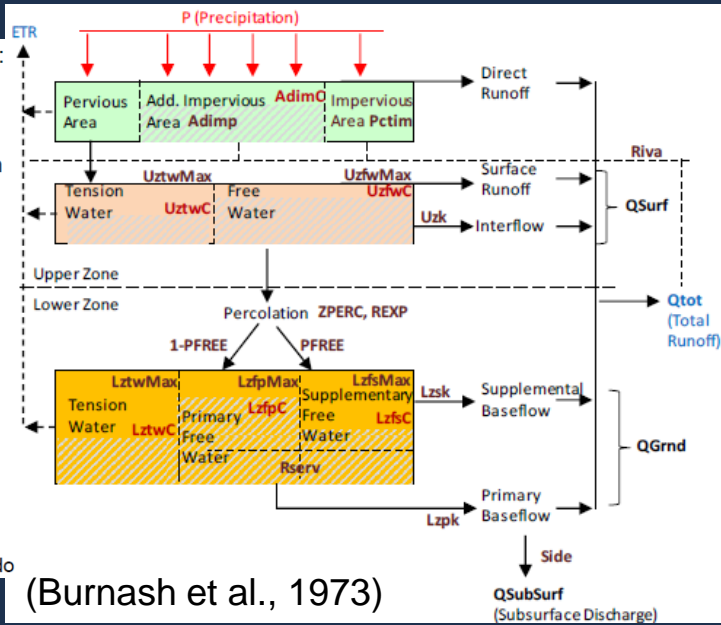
ETR

P (Precipitation)

Pervious Area

Add. Impervious Area Adimp

AdimC

Impervious Area Pctim

Direct Runoff

Riva

UztwMax

Tension Water

UztwC

Free Water

UzfwMax

UzfwC

Surface Runoff

Uzk

Interflow

QSurf

Upper Zone

Lower Zone

Percolation ZPERC, REXP

Qtot (Total Runoff)

1-PFREE

PFREE

LztwMax

Tension Water

LztwC

LzfpMax

LzfpC

Primary Free Water

LzfsMax

Supplementary Free Water

LzfsC

Lzsk

Supplemental Baseflow

QGrnd

Rserv

Primary Baseflow

Lzpk

Side

QSubSurf (Subsurface Discharge)

(Burnash et al., 1973)